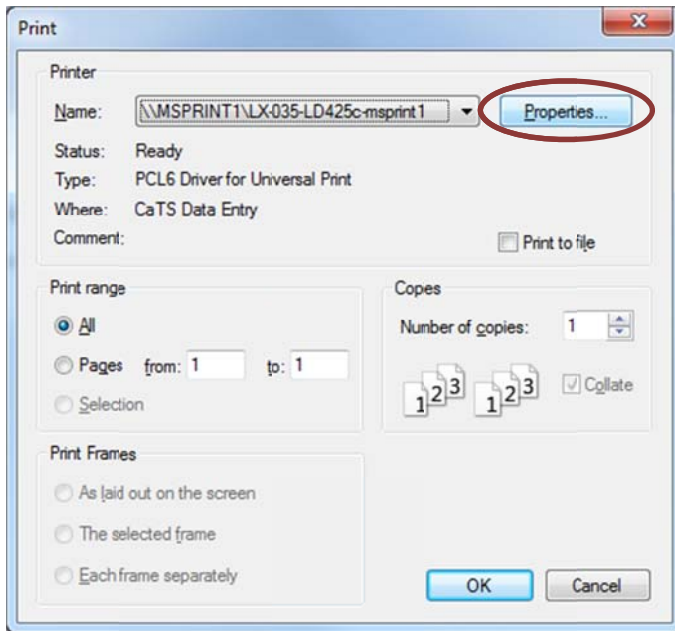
Print

Printer

Name: \\MSPRINT1\LX-035-LD425c-msprint1

Properties...

Status: Ready

Type: PCL6 Driver for Universal Print

Where: CaTS Data Entry

Comment:

Print to file

Print range

All

Pages from: 1 to: 1

Selection

Copies

Number of copies: 1

1 2 3 1 2 3

Collate

Print Frames

As laid out on the screen

The selected frame

Each frame separately

OK

Cancel